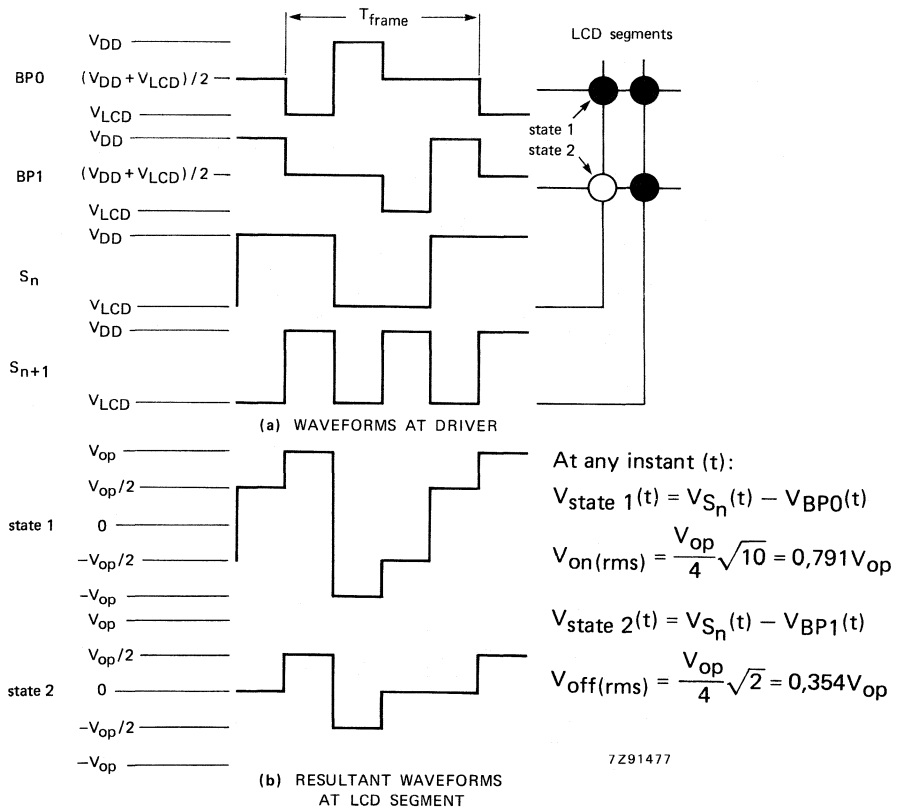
$T_{frame}$

LCD segments

$V_{DD}$

BP0 $(V_{DD}+V_{LCD})/2$

$V_{LCD}$

state 1

state 2

$V_{DD}$

BP1 $(V_{DD}+V_{LCD})/2$

$V_{LCD}$

$V_{DD}$

$S_n$

$V_{LCD}$

$V_{DD}$

$S_{n+1}$

$V_{LCD}$

(a) WAVEFORMS AT DRIVER

$V_{op}$

$V_{op}/2$

state 1 0

$-V_{op}/2$

$-V_{op}$

$V_{op}$

$V_{op}/2$

state 2 0

$-V_{op}/2$

$-V_{op}$

(b) RESULTANT WAVEFORMS AT LCD SEGMENT

At any instant (t):

$V_{state\ 1}(t) = V_{S_n}(t) - V_{BP0}(t)$

$V_{on(rms)} = \frac{V_{op}}{4}\sqrt{10} = 0{,}791V_{op}$

$V_{state\ 2}(t) = V_{S_n}(t) - V_{BP1}(t)$

$V_{off(rms)} = \frac{V_{op}}{4}\sqrt{2} = 0{,}354V_{op}$

7Z91477